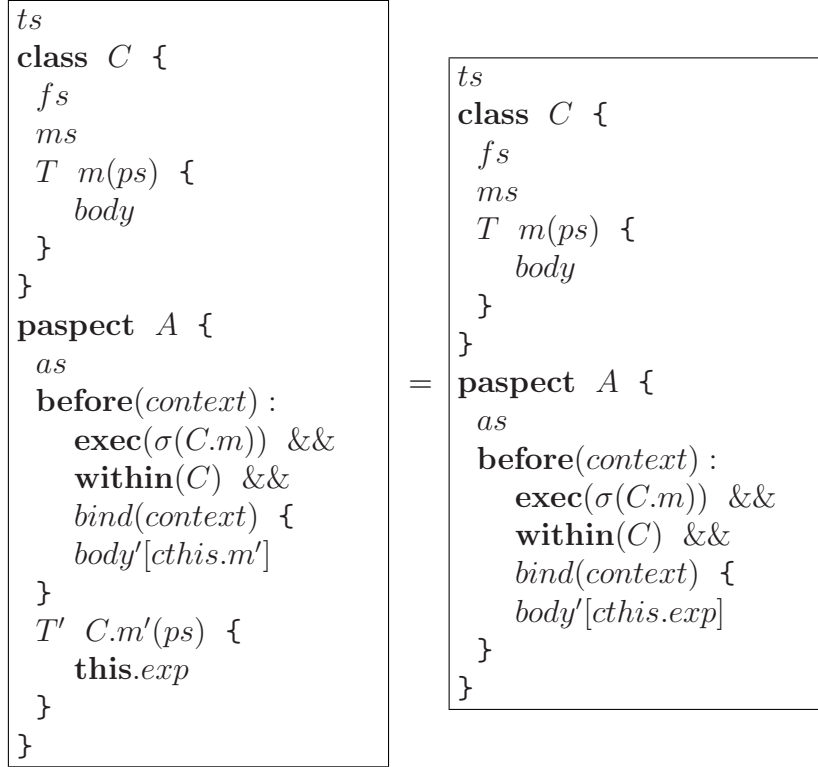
$ts$
**class** $C$ {
$fs$
$ms$
$T\ m(ps)$ {
$body$
}
}
**paspect** $A$ {
$as$
**before**$(context)$ :
**exec**$(\sigma(C.m))$ &&
**within**$(C)$ &&
$bind(context)$ {
$body'[cthis.m']$
}
$T'\ C.m'(ps)$ {
**this**$.exp$
}
}

=

$ts$
**class** $C$ {
$fs$
$ms$
$T\ m(ps)$ {
$body$
}
}
**paspect** $A$ {
$as$
**before**$(context)$ :
**exec**$(\sigma(C.m))$ &&
**within**$(C)$ &&
$bind(context)$ {
$body'[cthis.exp]$
}
}